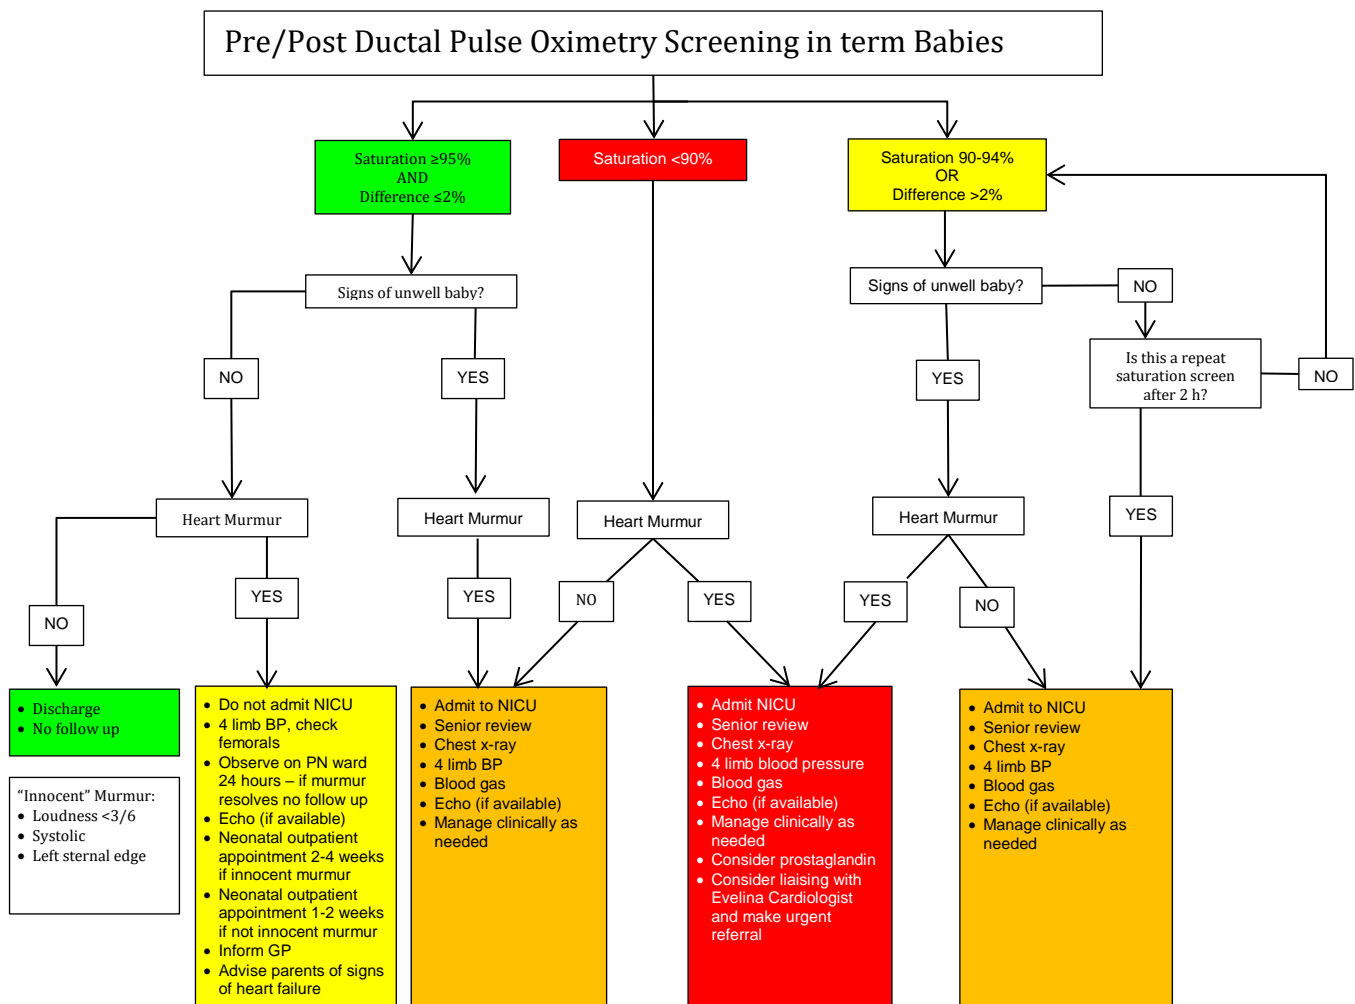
Pre/Post Ductal Pulse Oximetry Screening in term Babies

Saturation $\geq$95%
AND
Difference $\leq$2%

Saturation <90%

Saturation 90-94%
OR
Difference >2%

Signs of unwell baby?

Signs of unwell baby?

NO

NO

YES

YES

Is this a repeat saturation screen after 2 h?

NO

Heart Murmur

Heart Murmur

Heart Murmur

Heart Murmur

YES

NO

YES

YES

NO

YES

YES

NO

NO

- Discharge
- No follow up

"Innocent" Murmur:
- Loudness <3/6
- Systolic
- Left sternal edge

- Do not admit NICU
- 4 limb BP, check femorals
- Observe on PN ward 24 hours – if murmur resolves no follow up
- Echo (if available)
- Neonatal outpatient appointment 2-4 weeks if innocent murmur
- Neonatal outpatient appointment 1-2 weeks if not innocent murmur
- Inform GP
- Advise parents of signs of heart failure

- Admit to NICU
- Senior review
- Chest x-ray
- 4 limb BP
- Blood gas
- Echo (if available)
- Manage clinically as needed

- Admit NICU
- Senior review
- Chest x-ray
- 4 limb blood pressure
- Blood gas
- Echo (if available)
- Manage clinically as needed
- Consider prostaglandin
- Consider liaising with Evelina Cardiologist and make urgent referral

- Admit to NICU
- Senior review
- Chest x-ray
- 4 limb BP
- Blood gas
- Echo (if available)
- Manage clinically as needed